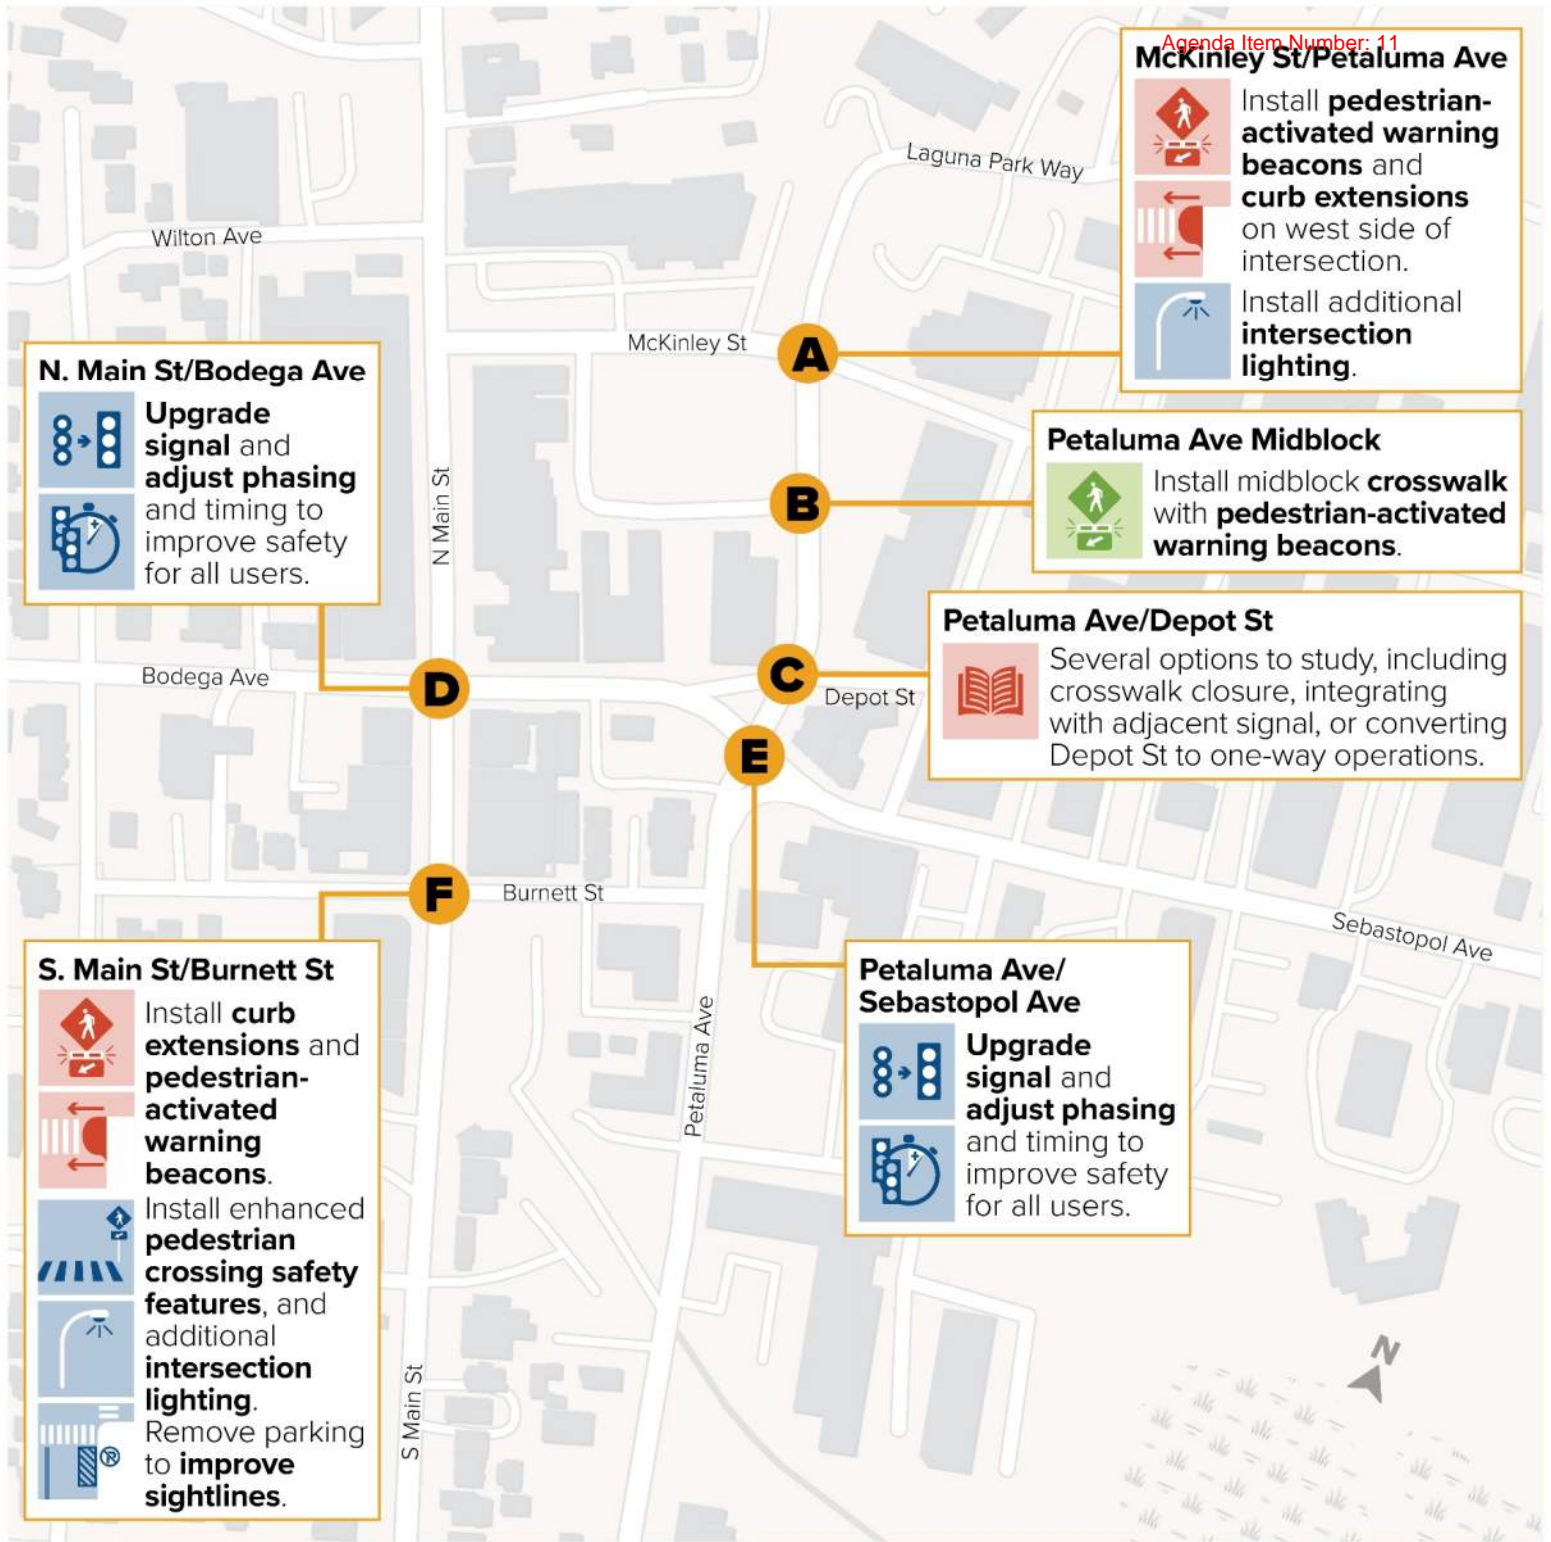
Agenda Item Number: 11

McKinley St/Petaluma Ave

Install pedestrian-activated warning beacons and curb extensions on west side of intersection.

Install additional intersection lighting.

Laguna Park Way

Wilton Ave

McKinley St

A

N. Main St/Bodega Ave

Upgrade signal and adjust phasing and timing to improve safety for all users.

Petaluma Ave Midblock

Install midblock crosswalk with pedestrian-activated warning beacons.

B

N Main St

Petaluma Ave/Depot St

Several options to study, including crosswalk closure, integrating with adjacent signal, or converting Depot St to one-way operations.

C

Depot St

Bodega Ave

D

E

F

Burnett St

Sebastopol Ave

S. Main St/Burnett St

Install curb extensions and pedestrian-activated warning beacons.

Install enhanced pedestrian crossing safety features, and additional intersection lighting.

Remove parking to improve sightlines.

Petaluma Ave/ Sebastopol Ave

Upgrade signal and adjust phasing and timing to improve safety for all users.

Petaluma Ave

S Main St

N